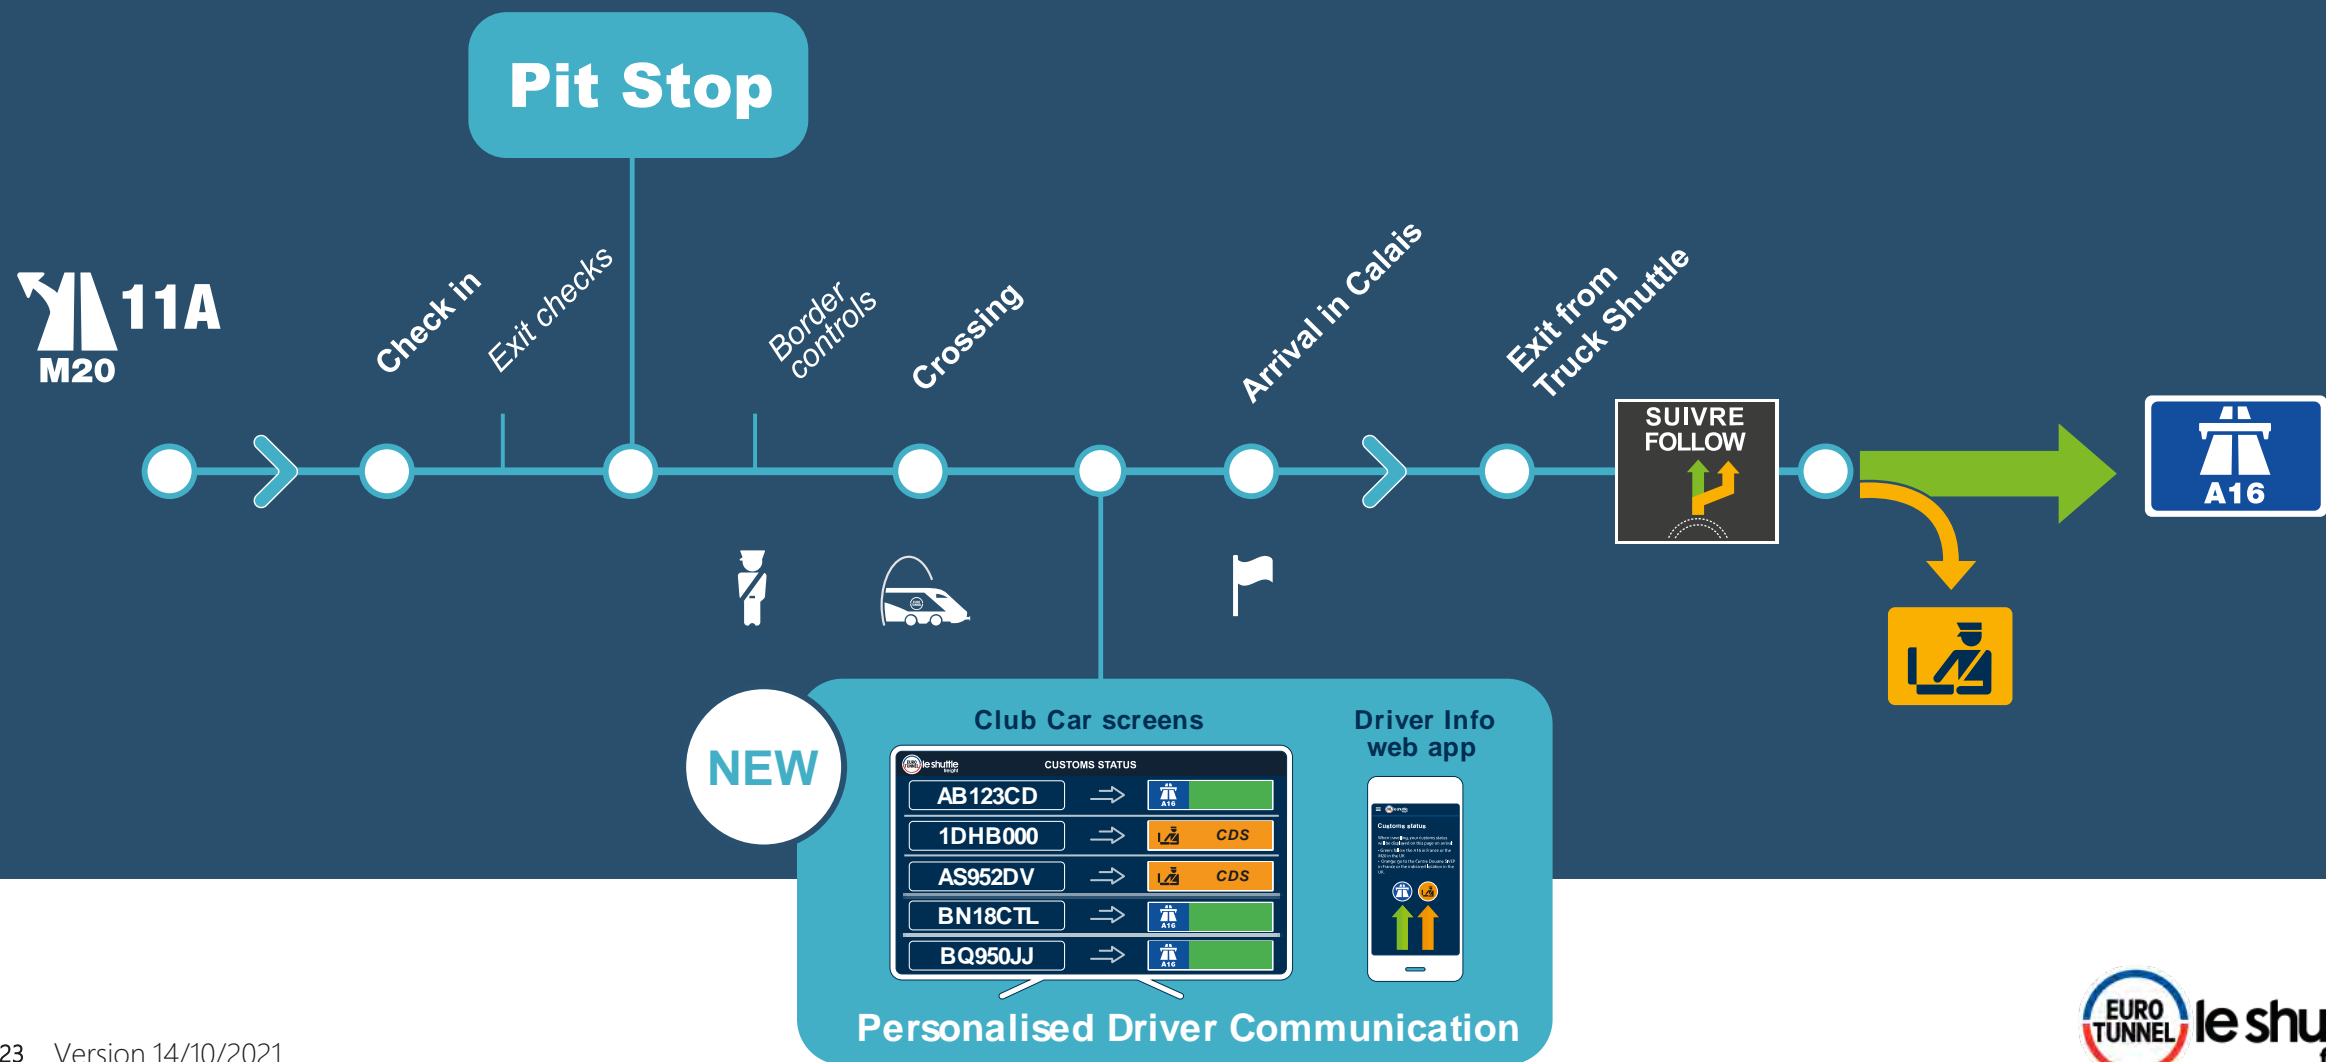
Pit Stop

11A
M20

Check in

Exit checks

Border controls

Crossing

Arrival in Calais

Exit from Truck Shuttle

SUIVRE FOLLOW

A16

NEW

Club Car screens

leshuttle

CUSTOMS STATUS

| | | |
|---|---|---|
| AB123CD | ⇨ | A16 |
| 1DHB000 | ⇨ | CDS |
| AS952DV | ⇨ | CDS |
| BN18CTL | ⇨ | A16 |
| BQ950JJ | ⇨ | A16 |

Driver Info web app

Customs status

Personalised Driver Communication

23 Version 14/10/2021

EURO TUNNEL le shu